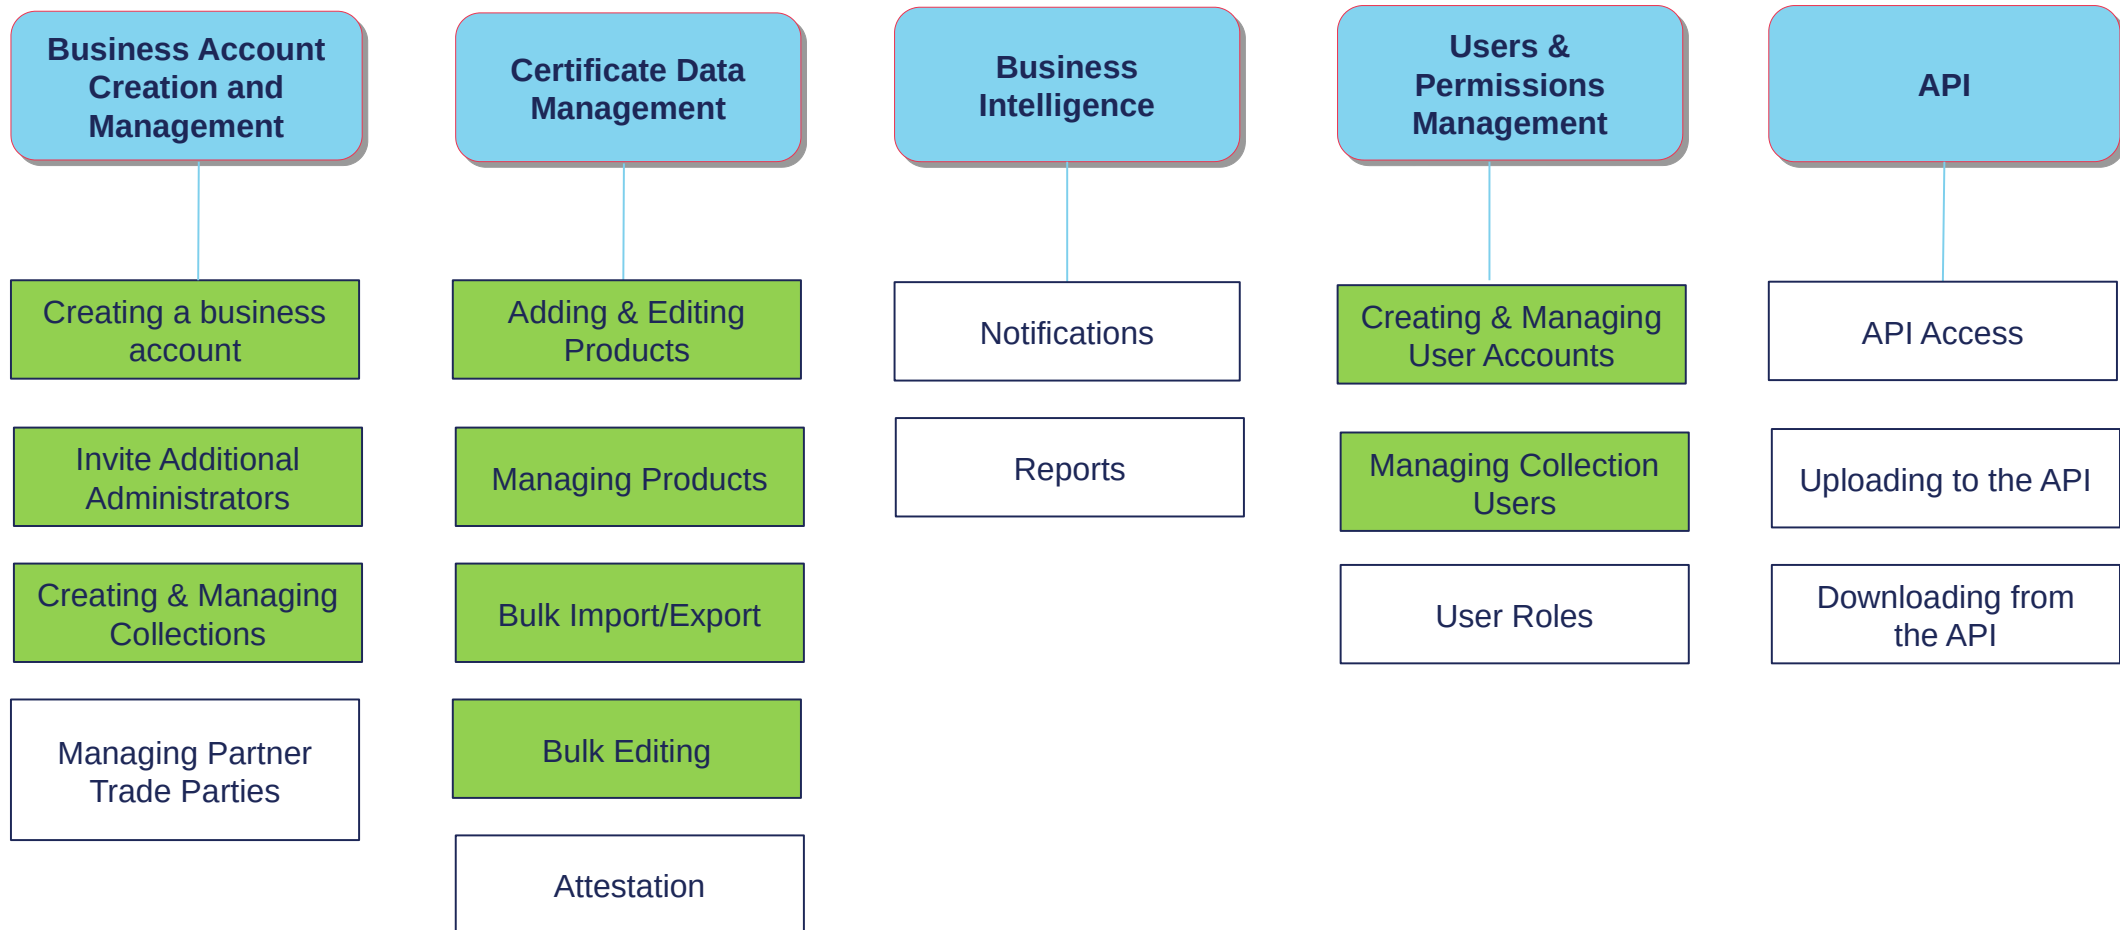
Business Account Creation and Management

Creating a business account

Invite Additional Administrators

Creating & Managing Collections

Managing Partner Trade Parties

Certificate Data Management

Adding & Editing Products

Managing Products

Bulk Import/Export

Bulk Editing

Attestation

Business Intelligence

Notifications

Reports

Users & Permissions Management

Creating & Managing User Accounts

Managing Collection Users

User Roles

API

API Access

Uploading to the API

Downloading from the API